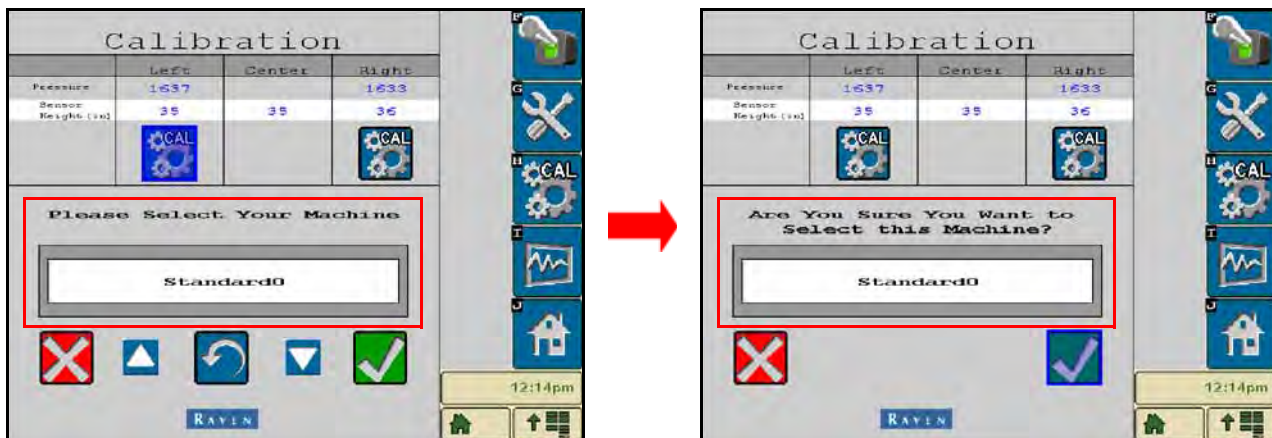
Calibration

|  | Left | Center | Right |
|---|---|---|---|
| Pressure | 1637 |  | 1633 |
| Sensor Height (in) | 35 | 35 | 36 |
|  | CAL |  | CAL |

Please Select Your Machine

Standard0

F
G
H CAL
I
J

12:14pm

RAVEN

Calibration

|  | Left | Center | Right |
|---|---|---|---|
| Pressure | 1637 |  | 1633 |
| Sensor Height (in) | 35 | 35 | 36 |
|  | CAL |  | CAL |

Are You Sure You Want to Select this Machine?

Standard0

F
G
H CAL
I
J

12:14pm

RAVEN